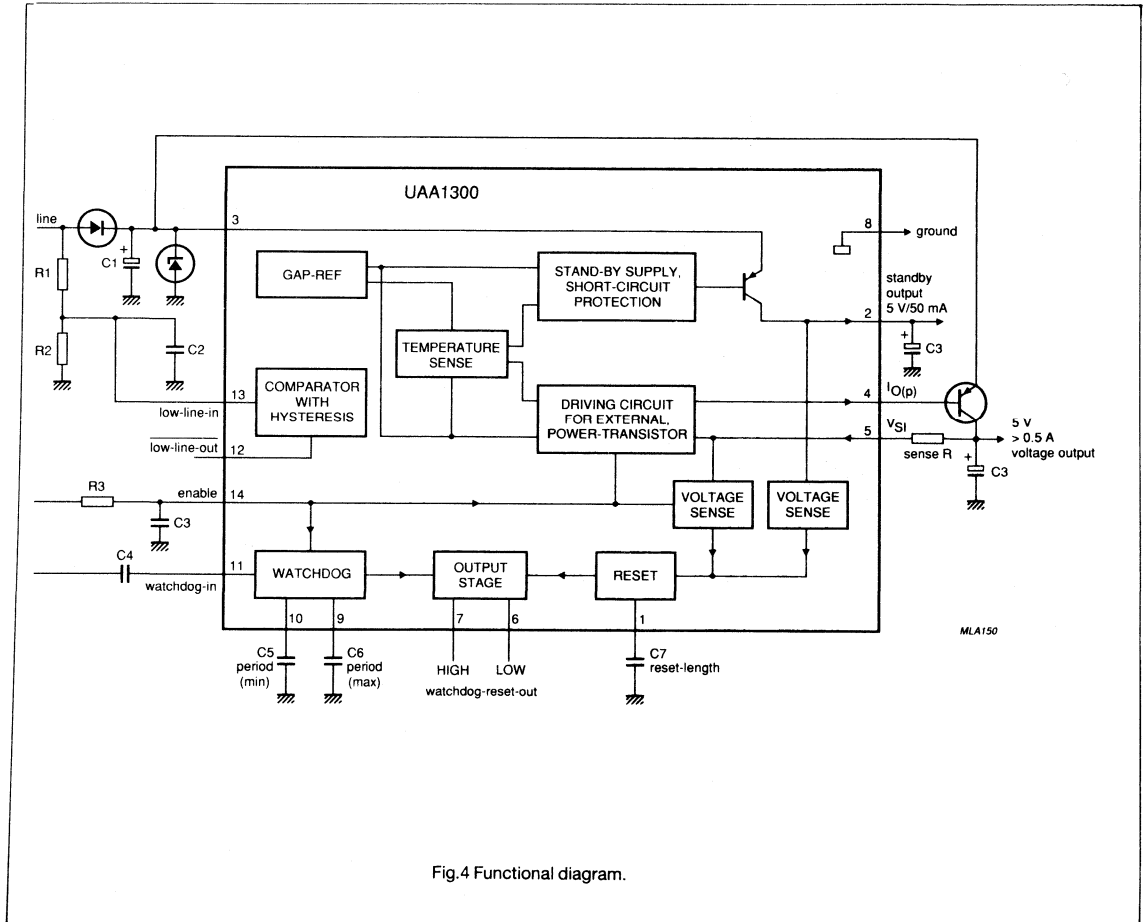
UAA1300

line

3

8

ground

R1

C1

+

GAP-REF

STAND-BY SUPPLY, SHORT-CIRCUIT PROTECTION

standby output 5 V/50 mA

2

+

C3

R2

C2

TEMPERATURE SENSE

13

COMPARATOR WITH HYSTERESIS

DRIVING CIRCUIT FOR EXTERNAL, POWER-TRANSISTOR

4

$I_{O(p)}$

low-line-in

5

$V_{SI}$

5 V

> 0.5 A

voltage output

$\overline{\text{low-line-out}}$

12

sense R

+

C3

R3

enable

14

VOLTAGE SENSE

VOLTAGE SENSE

C3

C4

11

WATCHDOG

OUTPUT STAGE

RESET

watchdog-in

10

9

7

6

1

MLA150

C5 period (min)

C6 period (max)

HIGH

LOW

watchdog-reset-out

C7 reset-length

Fig.4 Functional diagram.